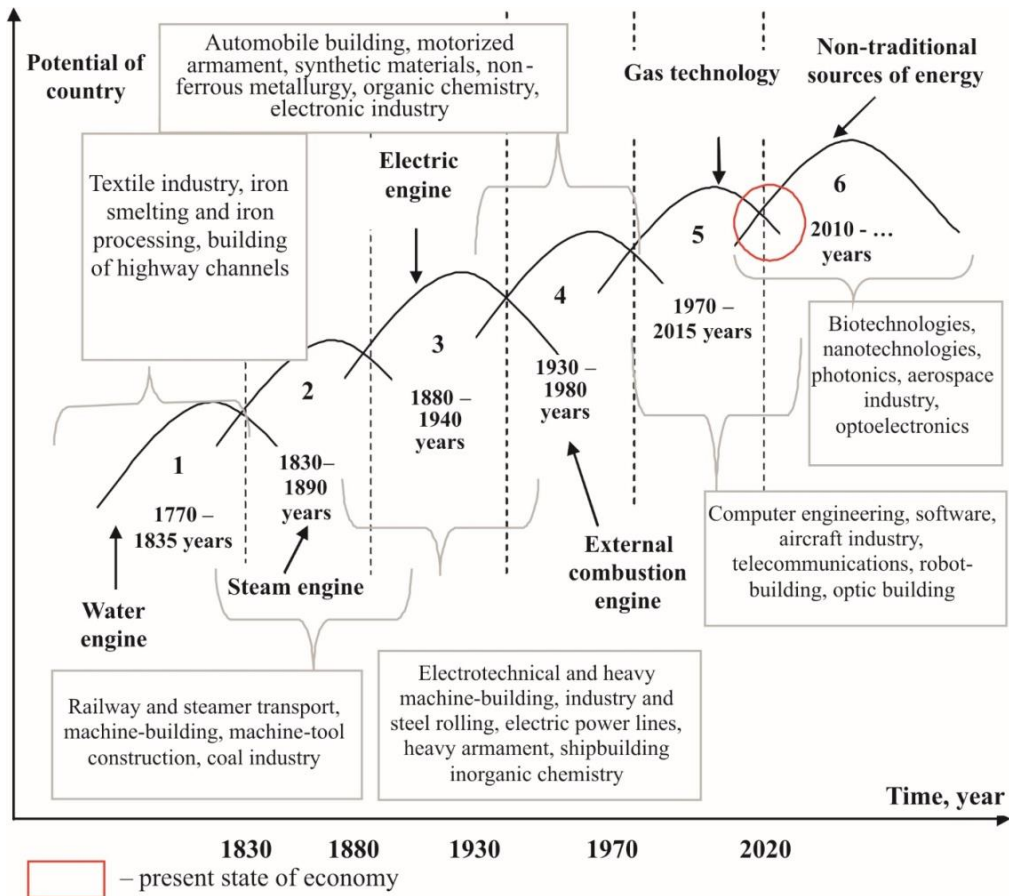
Potential of country

Automobile building, motorized armament, synthetic materials, non-ferrous metallurgy, organic chemistry, electronic industry

Gas technology

Non-traditional sources of energy

Textile industry, iron smelting and iron processing, building of highway channels

Electric engine

6

2010 - … years

5

4

3

2

1970 – 2015 years

1930 – 1980 years

1880 – 1940 years

Biotechnologies, nanotechnologies, photonics, aerospace industry, optoelectronics

1

1830–1890 years

1770 – 1835 years

Computer engineering, software, aircraft industry, telecommunications, robot-building, optic building

External combustion engine

Steam engine

Water engine

Railway and steamer transport, machine-building, machine-tool construction, coal industry

Electrotechnical and heavy machine-building, industry and steel rolling, electric power lines, heavy armament, shipbuilding inorganic chemistry

Time, year

1830 1880 1930 1970 2020

– present state of economy